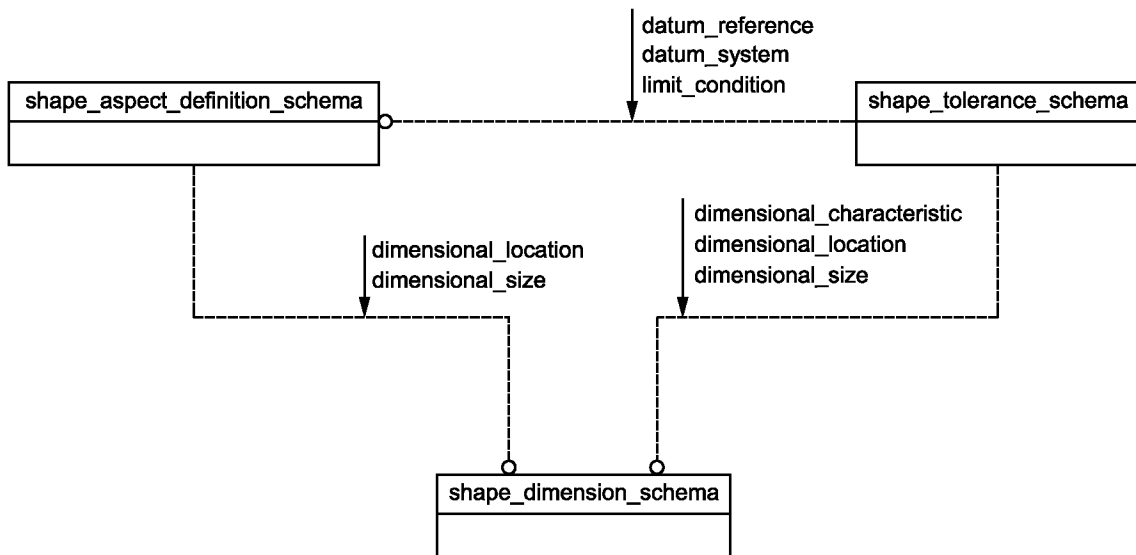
datum_reference
datum_system
limit_condition

shape_aspect_definition_schema

shape_tolerance_schema

dimensional_characteristic
dimensional_location
dimensional_size

dimensional_location
dimensional_size

shape_dimension_schema